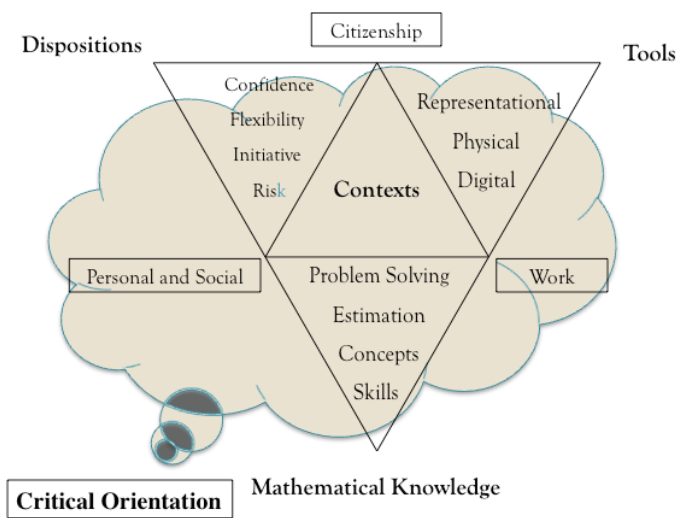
Citizenship

Dispositions

Tools

Confidence
Flexibility
Initiative
Risk

Contexts

Representational
Physical
Digital

Personal and Social

Problem Solving
Estimation
Concepts
Skills

Work

Critical Orientation

Mathematical Knowledge